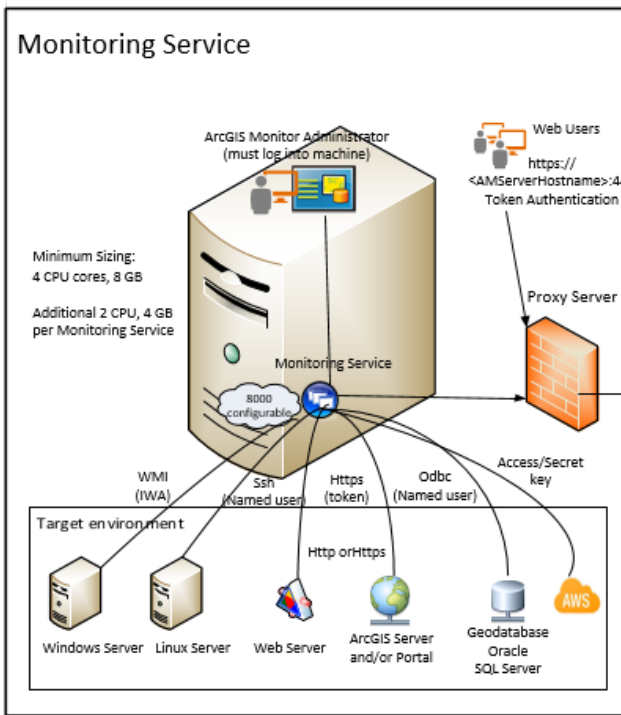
Monitoring Service

ArcGIS Monitor Administrator (must log into machine)

Web Users

https:// <AMServerHostname>:4

Token Authentication

Minimum Sizing: 4 CPU cores, 8 GB

Additional 2 CPU, 4 GB per Monitoring Service

Proxy Server

Monitoring Service

8000 configurable

WMI (IWA)

Ssh (Named user)

Https (token)

Odbc (Named user)

Access/Secret key

Target environment

Http orHttps

AWS

Windows Server

Linux Server

Web Server

ArcGIS Server and/or Portal

Geodatabase Oracle SQL Server